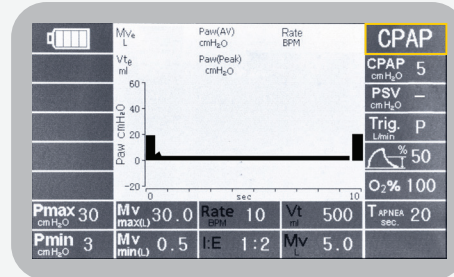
MVe
L

Paw(AV)
cmH2O

Rate
BPM

Vte
ml

Paw(Peak)
cmH2O

CPAP

CPAP
cmH2O 5

PSV
cmH2O –

Trig.
L/min P

% 50

O2% 100

60
40
20
0
-20

Paw cmH2O

0
sec
10

Pmax
cm H2O 30

Mv
max(L) 30.0

Rate
BPM 10

Vt
ml 500

T APNEA
sec. 20

Pmin
cm H2O 3

Mv
min(L) 0.5

I:E 1:2

Mv
L 5.0